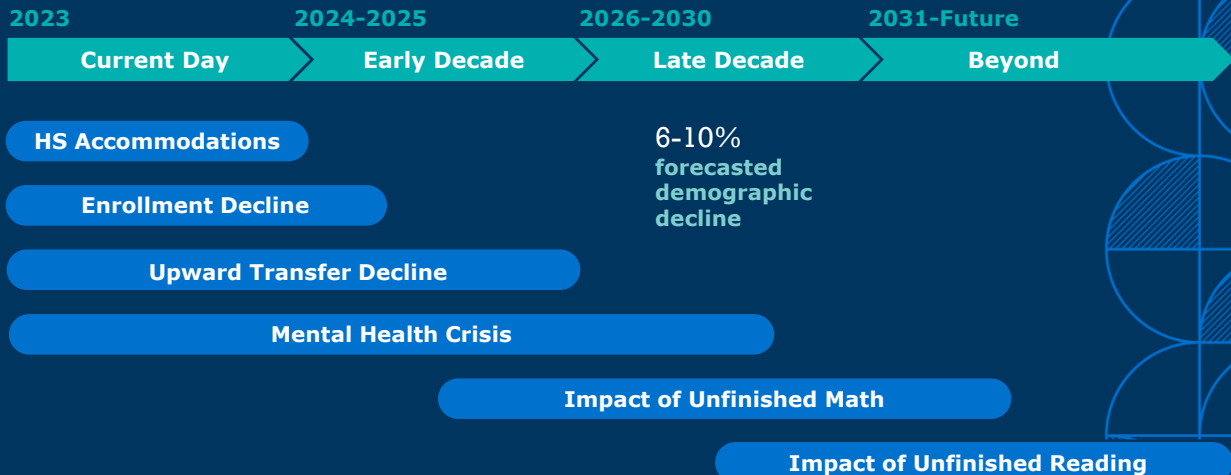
2023
2024-2025
2026-2030
2031-Future

Current Day
Early Decade
Late Decade
Beyond

HS Accommodations

6-10%
forecasted demographic decline

Enrollment Decline

Upward Transfer Decline

Mental Health Crisis

Impact of Unfinished Math

Impact of Unfinished Reading